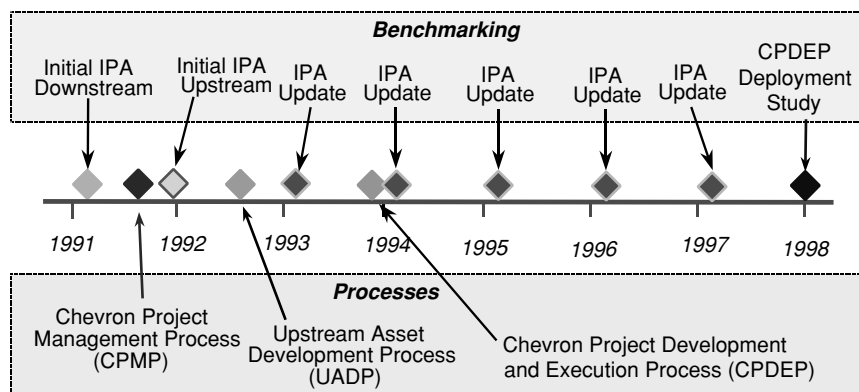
Benchmarking

Initial IPA Downstream

Initial IPA Upstream

IPA Update

IPA Update

IPA Update

IPA Update

IPA Update

CPDEP Deployment Study

1991

1992

1993

1994

1995

1996

1997

1998

Processes

Chevron Project Management Process (CPMP)

Upstream Asset Development Process (UADP)

Chevron Project Development and Execution Process (CPDEP)